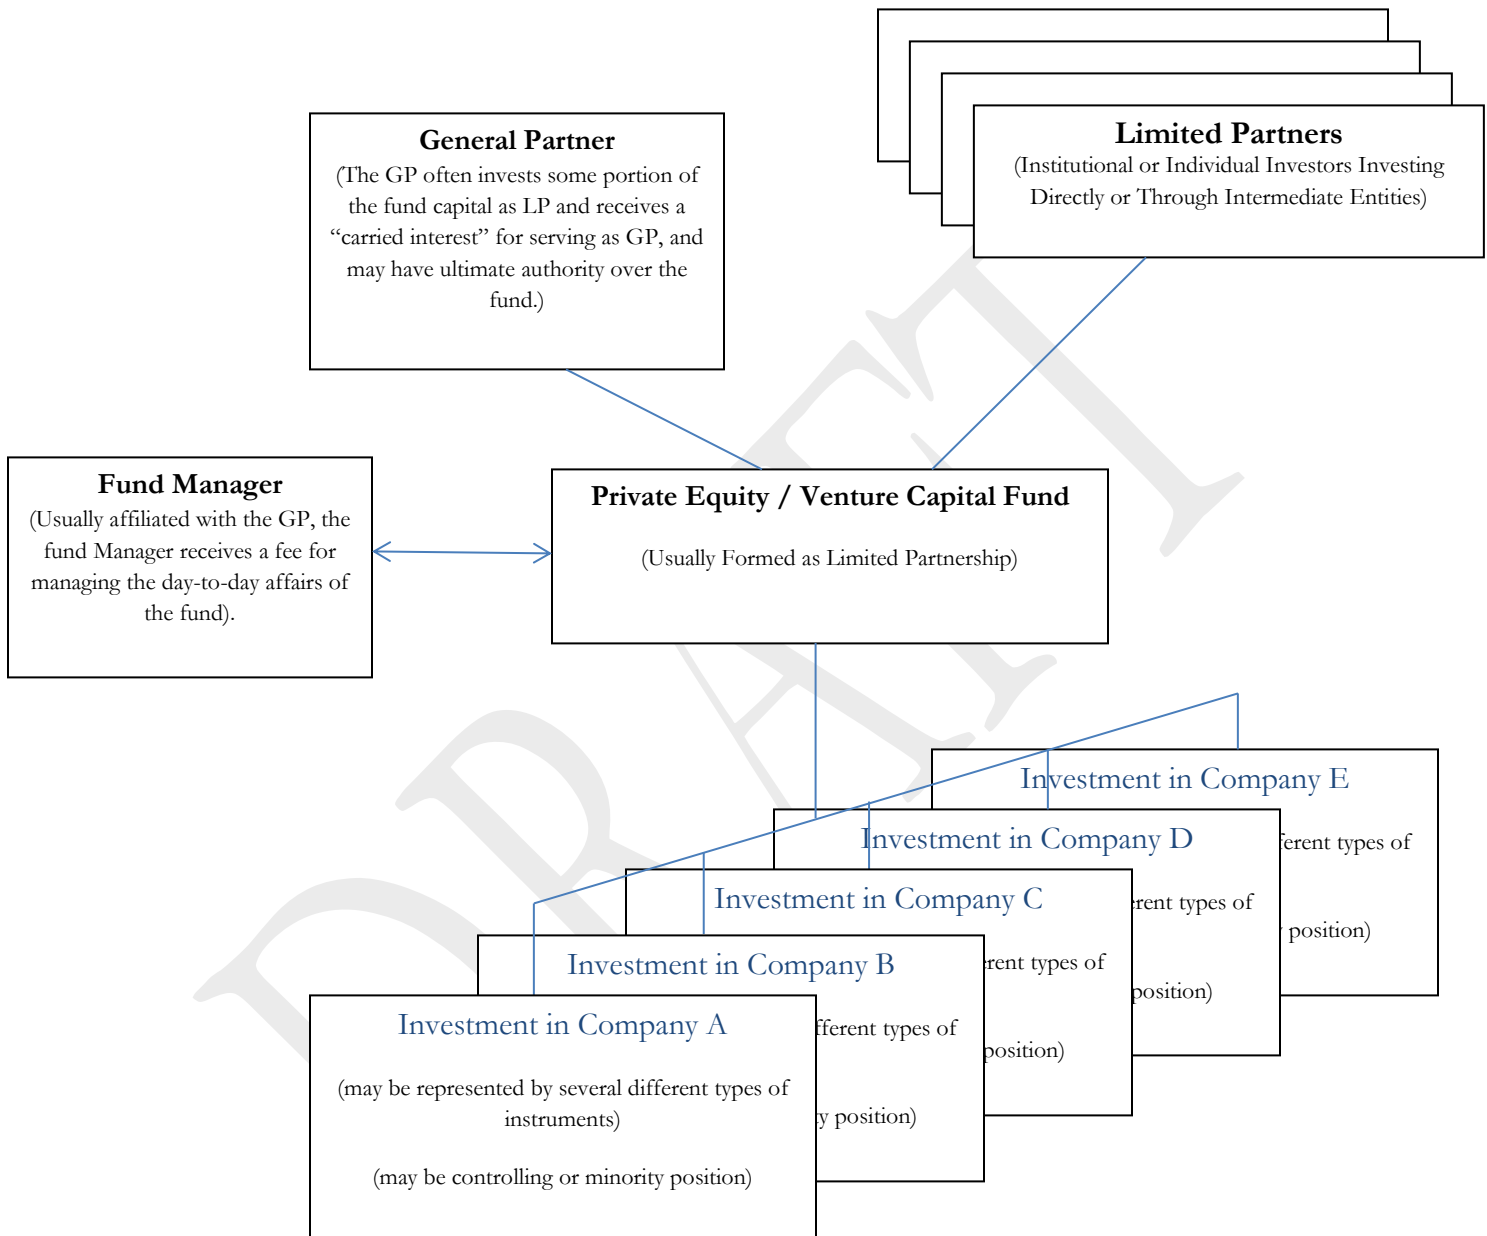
General Partner
(The GP often invests some portion of the fund capital as LP and receives a "carried interest" for serving as GP, and may have ultimate authority over the fund.)

Limited Partners
(Institutional or Individual Investors Investing Directly or Through Intermediate Entities)

Fund Manager
(Usually affiliated with the GP, the fund Manager receives a fee for managing the day-to-day affairs of the fund).

Private Equity / Venture Capital Fund
(Usually Formed as Limited Partnership)

DRAFT

Investment in Company E
ferent types of
position)

Investment in Company D
rent types of
position)

Investment in Company C
rent types of
position)

Investment in Company B
fferent types of
y position)

Investment in Company A
(may be represented by several different types of instruments)
(may be controlling or minority position)